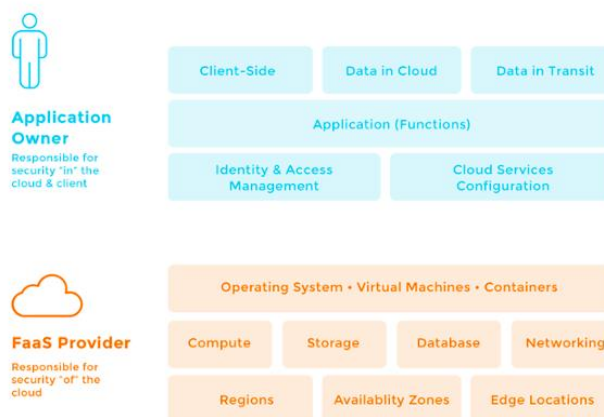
Application Owner
Responsible for security "in" the cloud & client

Client-Side
Data in Cloud
Data in Transit
Application (Functions)
Identity & Access Management
Cloud Services Configuration

FaaS Provider
Responsible for security "of" the cloud

Operating System • Virtual Machines • Containers
Compute
Storage
Database
Networking
Regions
Availablity Zones
Edge Locations